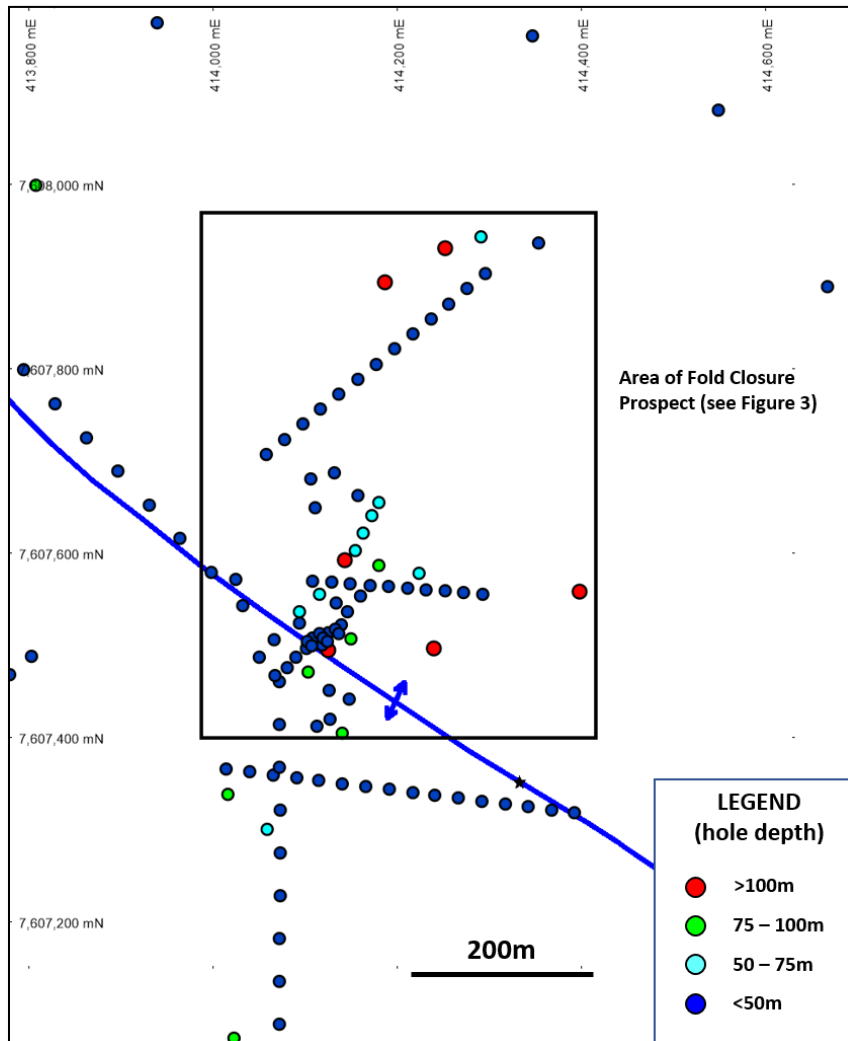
413,800 mE
414,000 mE
414,200 mE
414,400 mE
414,600 mE

7,608,000 mN
7,607,800 mN
7,607,600 mN
7,607,400 mN
7,607,200 mN

Area of Fold Closure Prospect (see Figure 3)

LEGEND
(hole depth)
>100m
75 – 100m
50 – 75m
<50m

200m